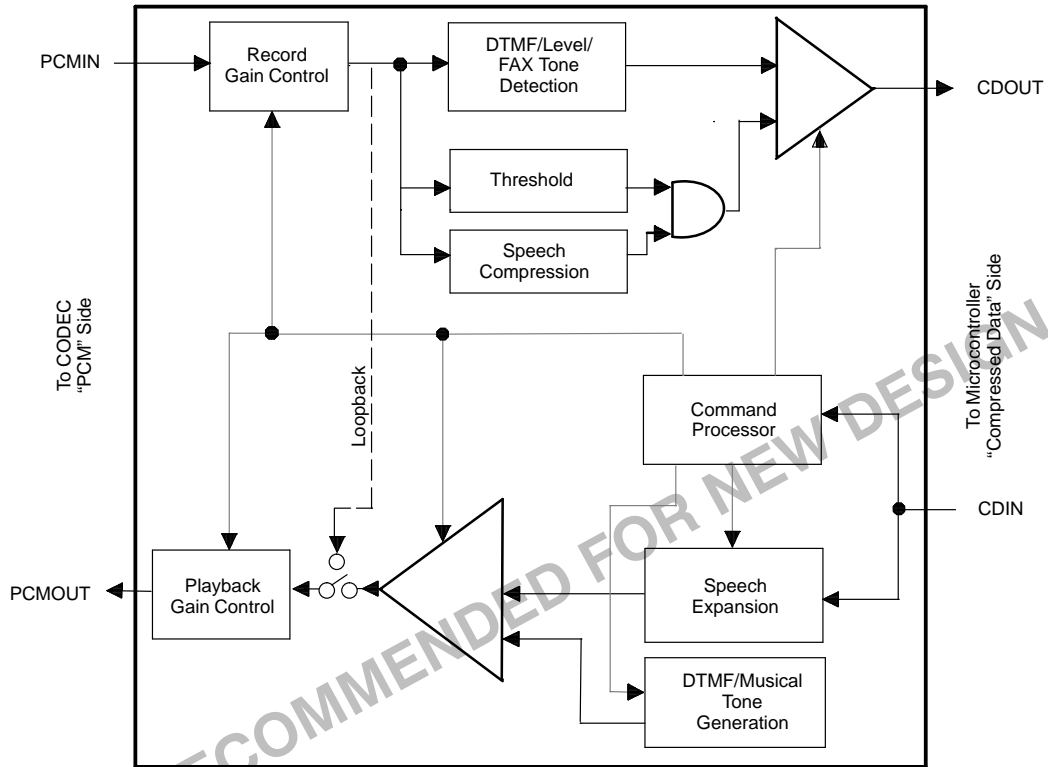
PCMIN

Record Gain Control

DTMF/Level/ FAX Tone Detection

CDOUT

Threshold

Speech Compression

To CODEC "PCM" Side

To Microcontroller "Compressed Data" Side

Loopback

Command Processor

CDIN

PCMOUT

Playback Gain Control

Speech Expansion

DTMF/Musical Tone Generation

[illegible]COMMENDED FOR NEW DESIGN